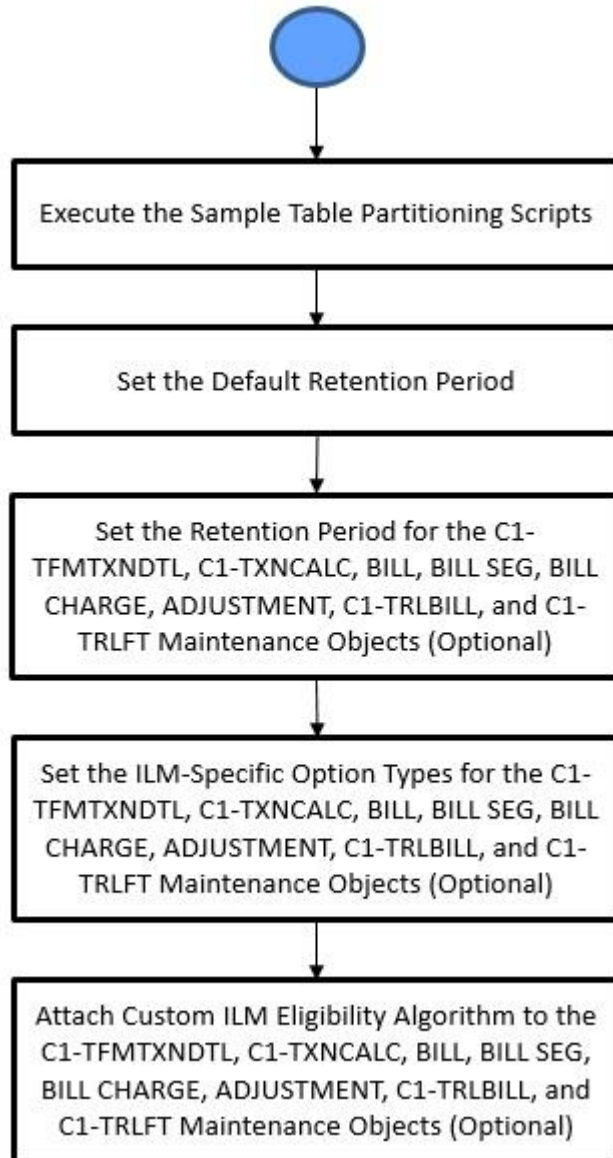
Execute the Sample Table Partitioning Scripts

Set the Default Retention Period

Set the Retention Period for the C1-TFMTXNDTL, C1-TXNCALC, BILL, BILL SEG, BILL CHARGE, ADJUSTMENT, C1-TRLBILL, and C1-TRLFT Maintenance Objects (Optional)

Set the ILM-Specific Option Types for the C1-TFMTXNDTL, C1-TXNCALC, BILL, BILL SEG, BILL CHARGE, ADJUSTMENT, C1-TRLBILL, and C1-TRLFT Maintenance Objects (Optional)

Attach Custom ILM Eligibility Algorithm to the C1-TFMTXNDTL, C1-TXNCALC, BILL, BILL SEG, BILL CHARGE, ADJUSTMENT, C1-TRLBILL, and C1-TRLFT Maintenance Objects (Optional)